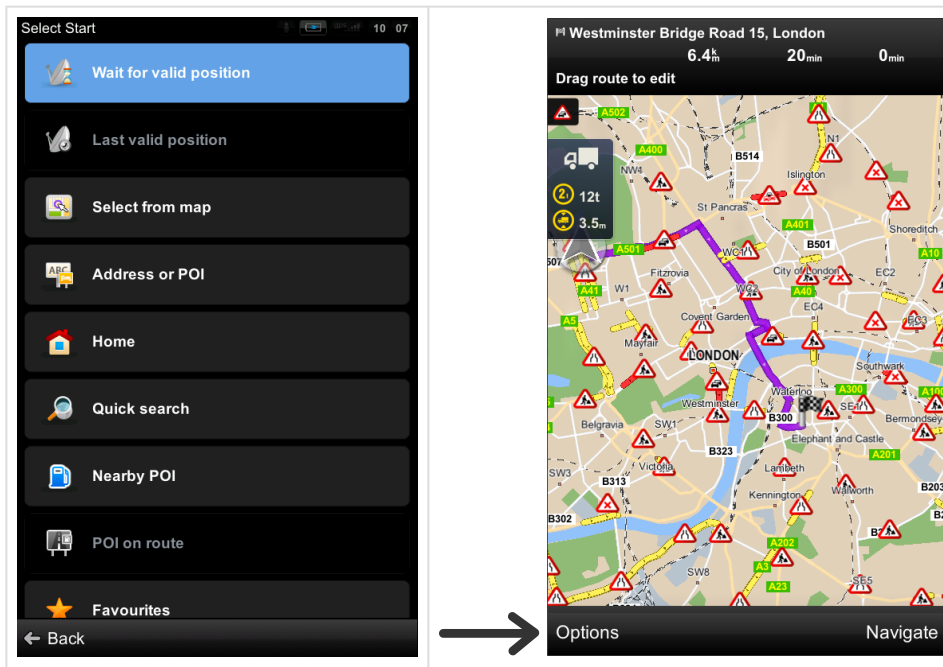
Select Start 10 07

Wait for valid position

Last valid position

Select from map

Address or POI

Home

Quick search

Nearby POI

POI on route

Favourites

Back

Westminster Bridge Road 15, London

6.4km 20min 0min

Drag route to edit

12t

3.5m

A502
A400
B514
NW4
N1
Islington
St Pancras
A401
Shoreditch
A501
WC1
B501
A10
Fitzrovia
City of London
EC2
A41
W1
WC2
A40
EC4
A5
Covent Garden
EC3
Mayfair
LONDON
Southwark
Waterloo
A300
Westminster
B300
SE1
Bermondsey
Belgravia
SW1
Elephant and Castle
B323
A201
Victoria
Lambeth
SW3
B313
Walworth
B203
Kennington
B302
A202
SW8
A3
A23
SE5

Options
Navigate